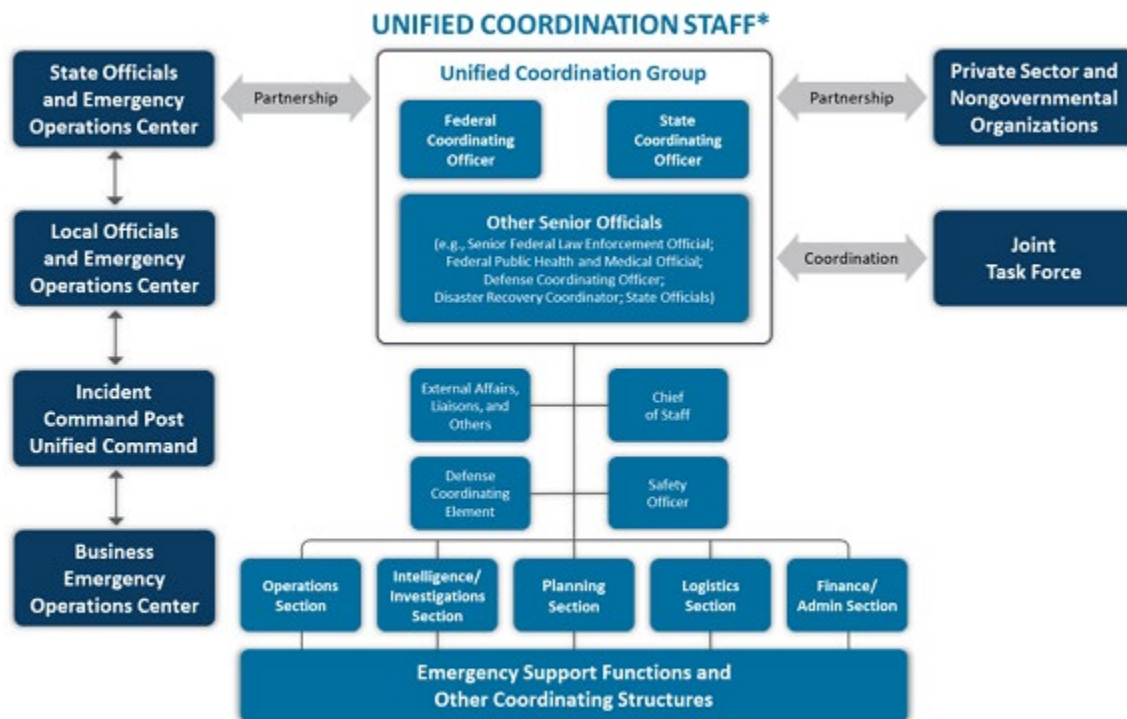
UNIFIED COORDINATION STAFF*

State Officials and Emergency Operations Center

Partnership

Unified Coordination Group

Federal Coordinating Officer

State Coordinating Officer

Other Senior Officials
(e.g., Senior Federal Law Enforcement Official; Federal Public Health and Medical Official; Defense Coordinating Officer; Disaster Recovery Coordinator; State Officials)

Partnership

Private Sector and Nongovernmental Organizations

Coordination

Joint Task Force

Local Officials and Emergency Operations Center

Incident Command Post Unified Command

Business Emergency Operations Center

External Affairs, Liaisons, and Others

Chief of Staff

Defense Coordinating Element

Safety Officer

Operations Section

Intelligence/ Investigations Section

Planning Section

Logistics Section

Finance/ Admin Section

Emergency Support Functions and Other Coordinating Structures